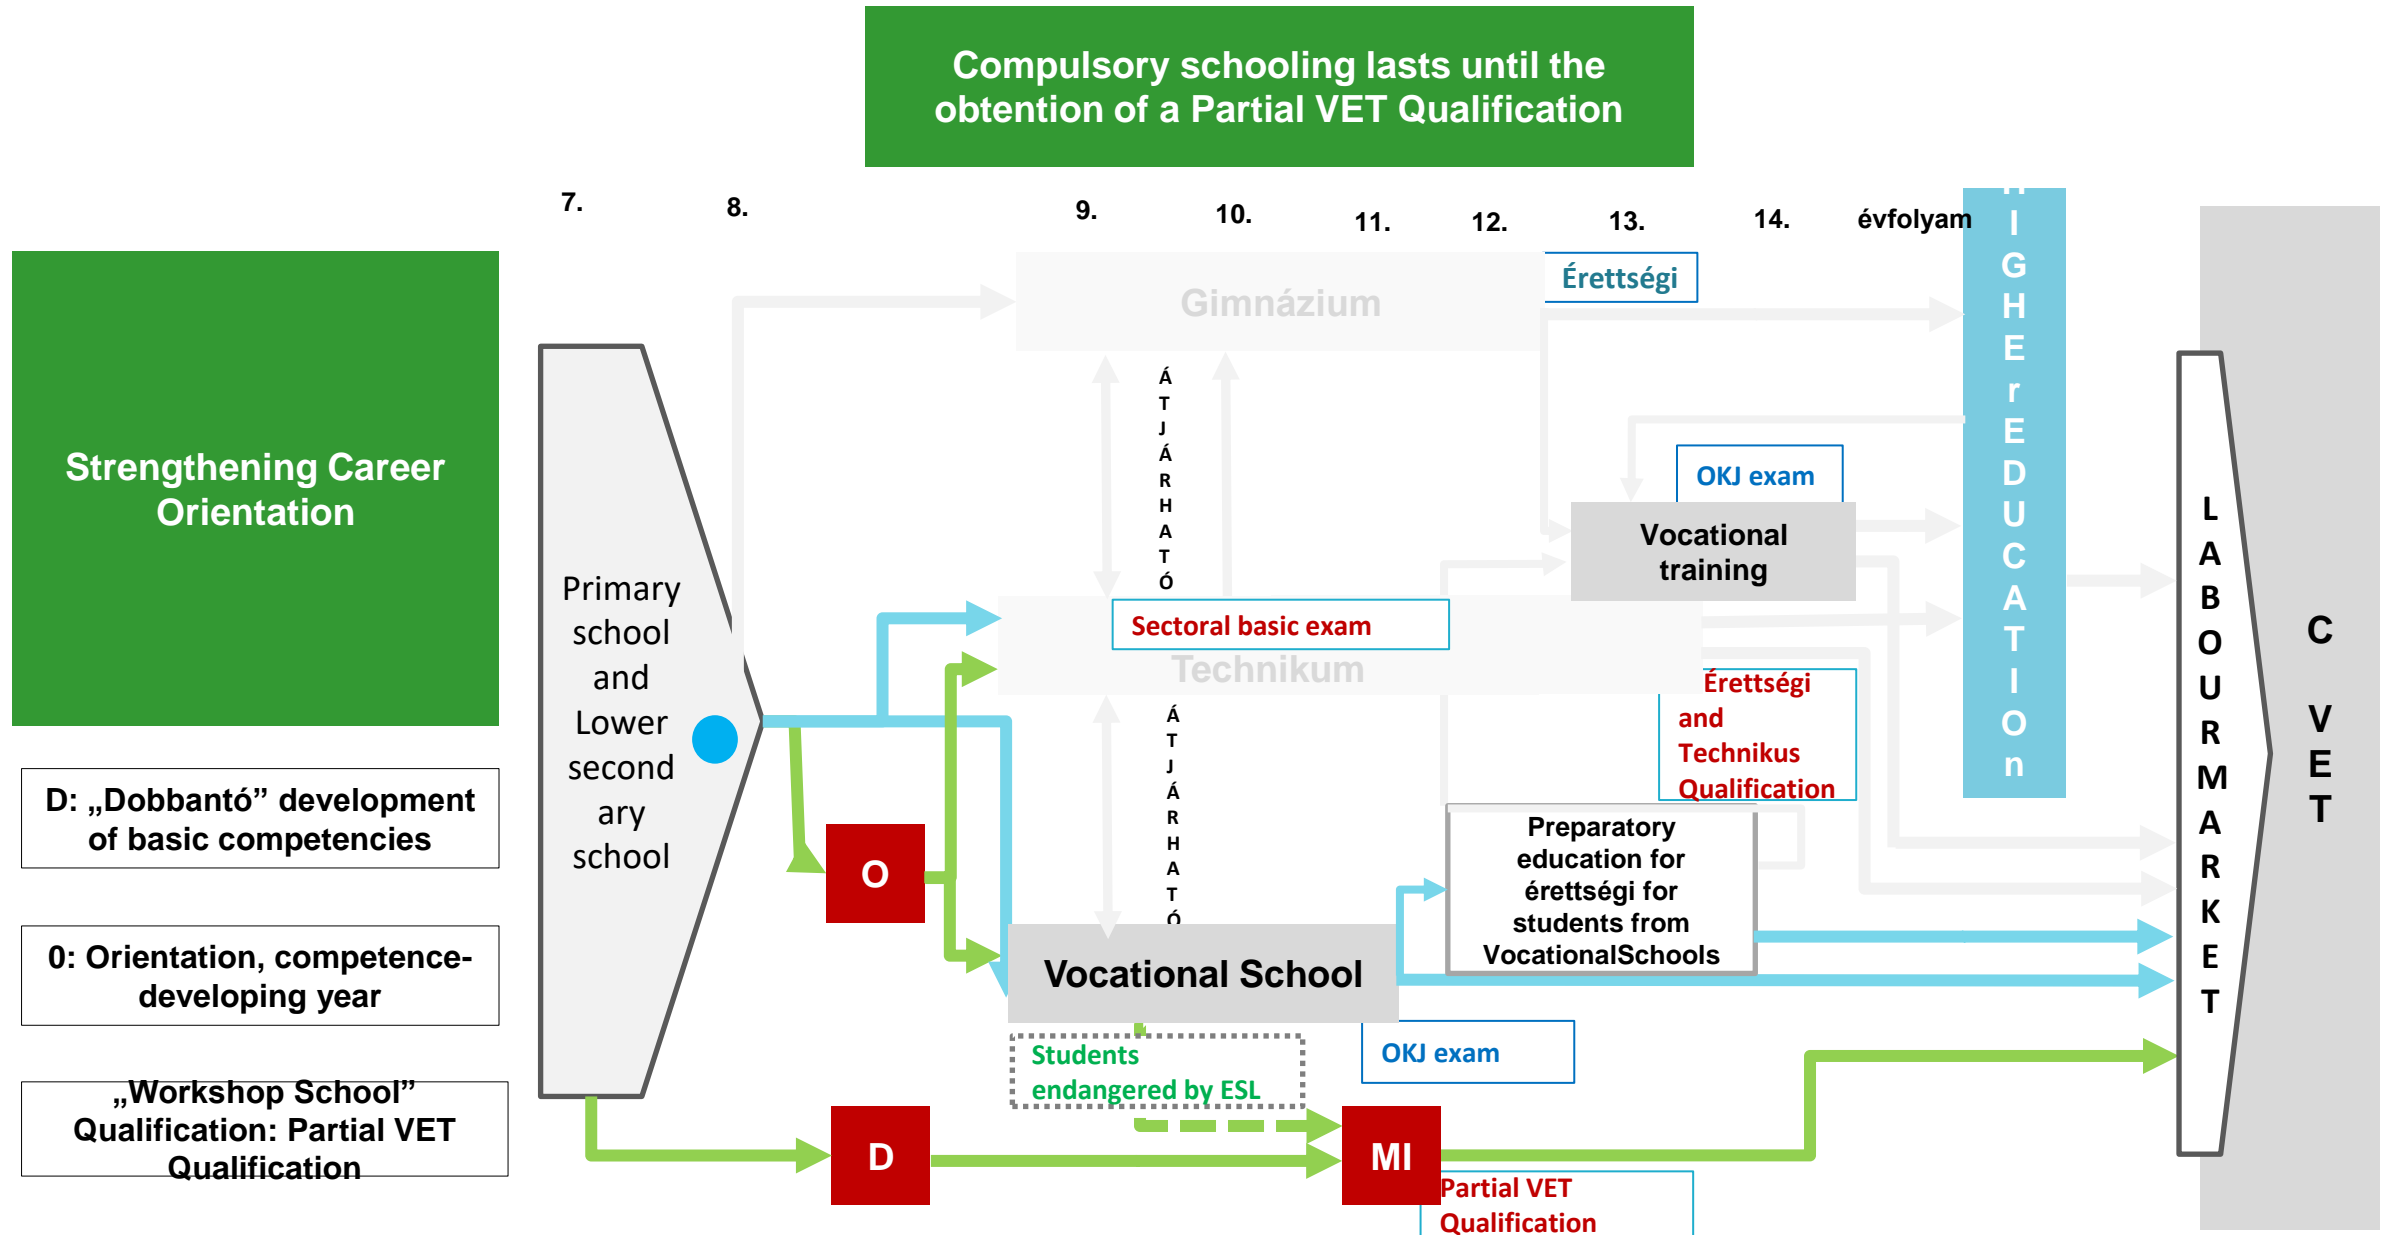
Compulsory schooling lasts until the obtention of a Partial VET Qualification

7. 8. 9. 10. 11. 12. 13. 14. évfolyam

Strengthening Career Orientation

D: „Dobbantó” development of basic competencies

0: Orientation, competence-developing year

„Workshop School” Qualification: Partial VET Qualification

Primary school and Lower secondary school

Gimnázium

Érettségi

ÁTJÁRHATÓ

OKJ exam

Vocational training

Sectoral basic exam

Technikum

Érettségi and Technikus Qualification

ÁTJÁRHATÓ

Preparatory education for érettségi for students from VocationalSchools

O

Vocational School

Students endangered by ESL

OKJ exam

D

MI

Partial VET Qualification

HIGHEr EDUCATIOn

LABOUR MARKET

C VET